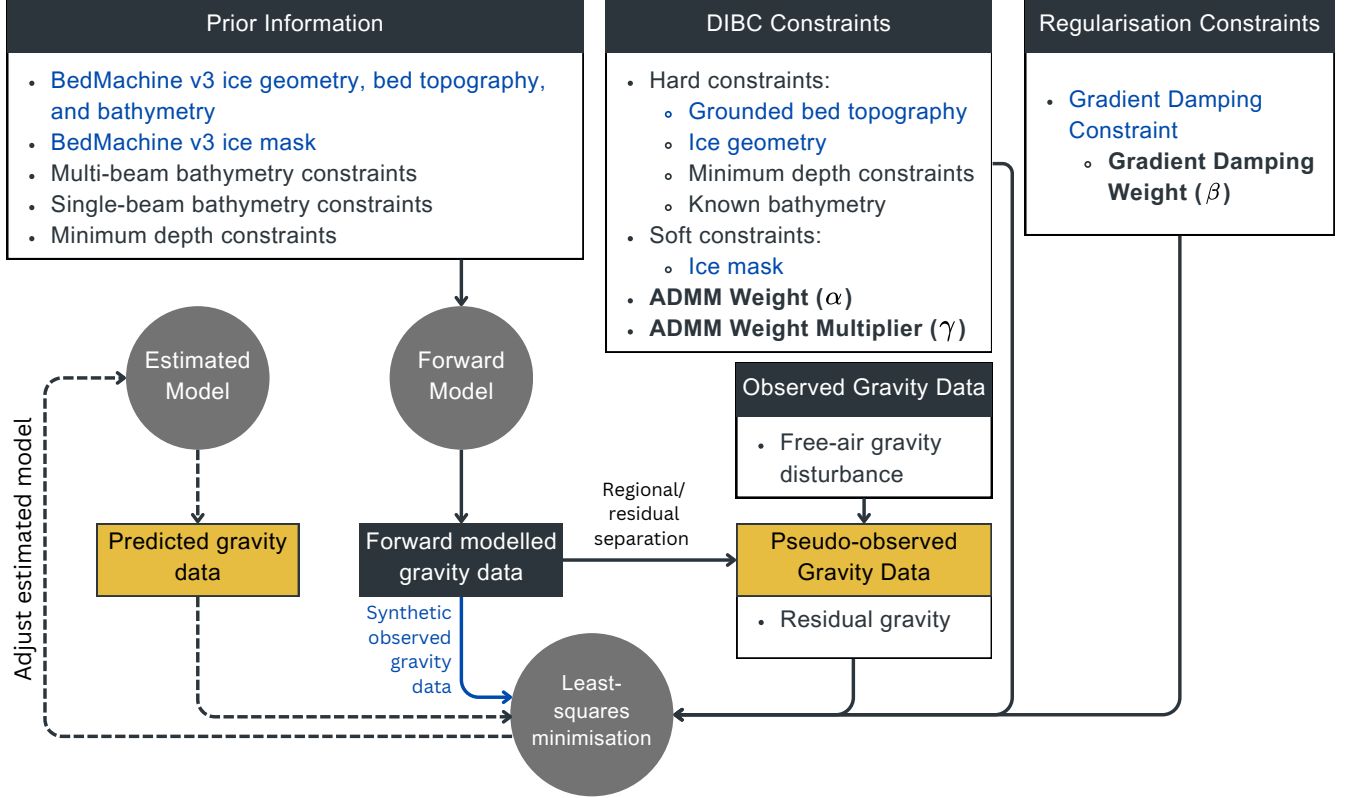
Prior Information

- BedMachine v3 ice geometry, bed topography, and bathymetry
- BedMachine v3 ice mask
- Multi-beam bathymetry constraints
- Single-beam bathymetry constraints
- Minimum depth constraints

DIBC Constraints

- Hard constraints:
  - Grounded bed topography
  - Ice geometry
  - Minimum depth constraints
  - Known bathymetry
- Soft constraints:
  - Ice mask
- **ADMM Weight ($\alpha$)**
- **ADMM Weight Multiplier ($\gamma$)**

Regularisation Constraints

- Gradient Damping Constraint
  - **Gradient Damping Weight ($\beta$)**

Estimated Model

Forward Model

Observed Gravity Data

- Free-air gravity disturbance

Adjust estimated model

Predicted gravity data

Forward modelled gravity data

Regional/ residual separation

Pseudo-observed Gravity Data

- Residual gravity

Synthetic observed gravity data

Least-squares minimisation